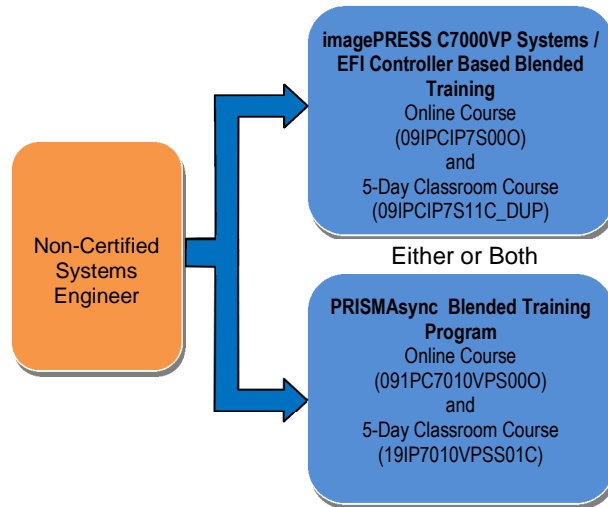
Non-Certified Systems Engineer

imagePRESS C7000VP Systems / EFI Controller Based Blended Training
Online Course
(09IPCIP7S00O)
and
5-Day Classroom Course
(09IPCIP7S11C_DUP)

Either or Both

PRISMAsync Blended Training Program
Online Course
(091PC7010VPS00O)
and
5-Day Classroom Course
(19IP7010VPSS01C)